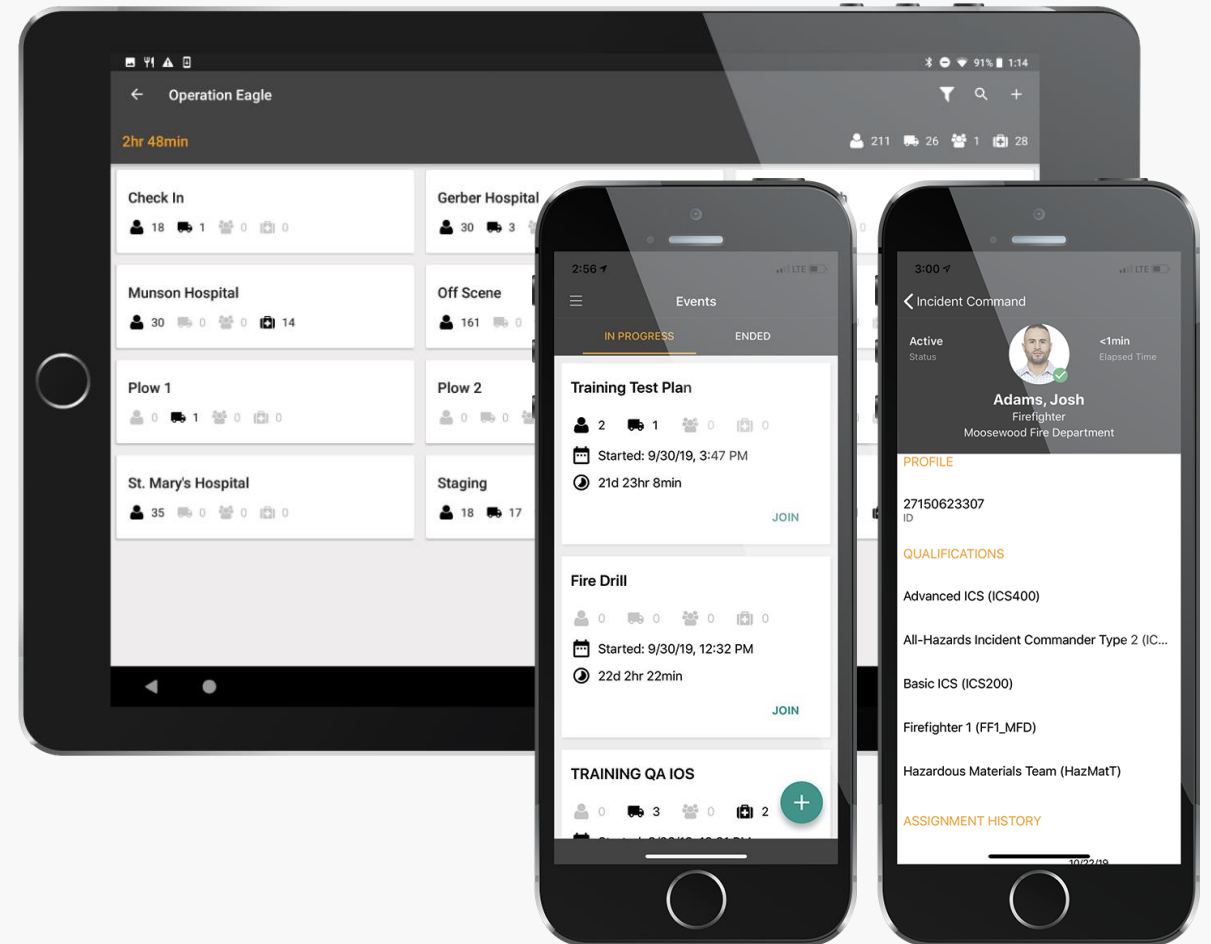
91% 1:14

Operation Eagle

2hr 48min

211 26 1 28

Check In
18 1 0 0

Gerber Hospital
30 3

Munson Hospital
30 0 0 14

Off Scene
161 0

Plow 1
0 1 0 0

Plow 2
0 0

St. Mary's Hospital
35 0 0 0

Staging
18 17

2:56 LTE

Events

IN PROGRESS
ENDED

Training Test Plan
2 1 0 0
Started: 9/30/19, 3:47 PM
21d 23hr 8min
JOIN

Fire Drill
0 0 0 0
Started: 9/30/19, 12:32 PM
22d 2hr 22min
JOIN

TRAINING QA IOS
0 3 0 2
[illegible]

3:00 LTE

Incident Command

Active
Status

<1min
Elapsed Time

Adams, Josh
Firefighter
Moosewood Fire Department

PROFILE

27150623307
ID

QUALIFICATIONS

Advanced ICS (ICS400)

All-Hazards Incident Commander Type 2 (IC...

Basic ICS (ICS200)

Firefighter 1 (FF1_MFD)

Hazardous Materials Team (HazMatT)

ASSIGNMENT HISTORY

10/22/19